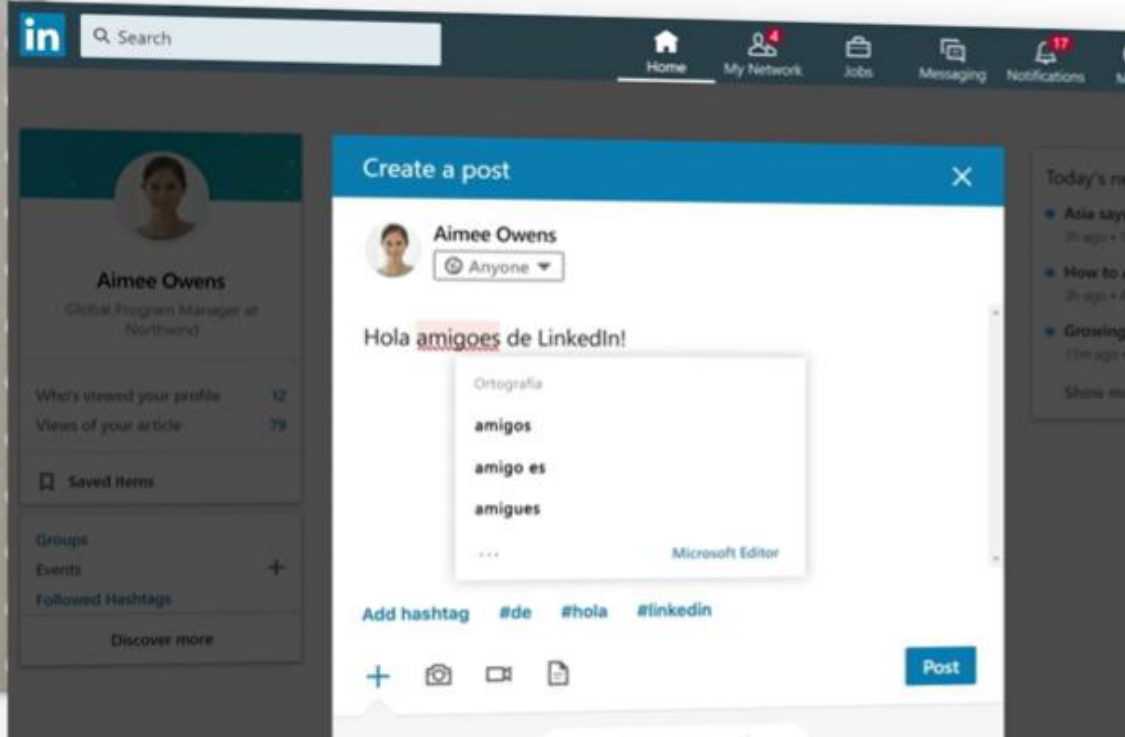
in Search

Home
4
My Network
Jobs
Messaging
17
Notifications

Aimee Owens
Global Program Manager at Northwind

Who's viewed your profile 12
Views of your article 79

Saved items

Groups
Events +
Followed Hashtags

Discover more

Create a post ×

Aimee Owens
Anyone

Hola amigoes de LinkedIn!

Ortografía
amigos
amigo es
amigues
...
Microsoft Editor

Add hashtag #de #hola #linkedin

+

Post

Today's ne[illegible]
Asia says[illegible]
How to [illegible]
Growing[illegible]
Show m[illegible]